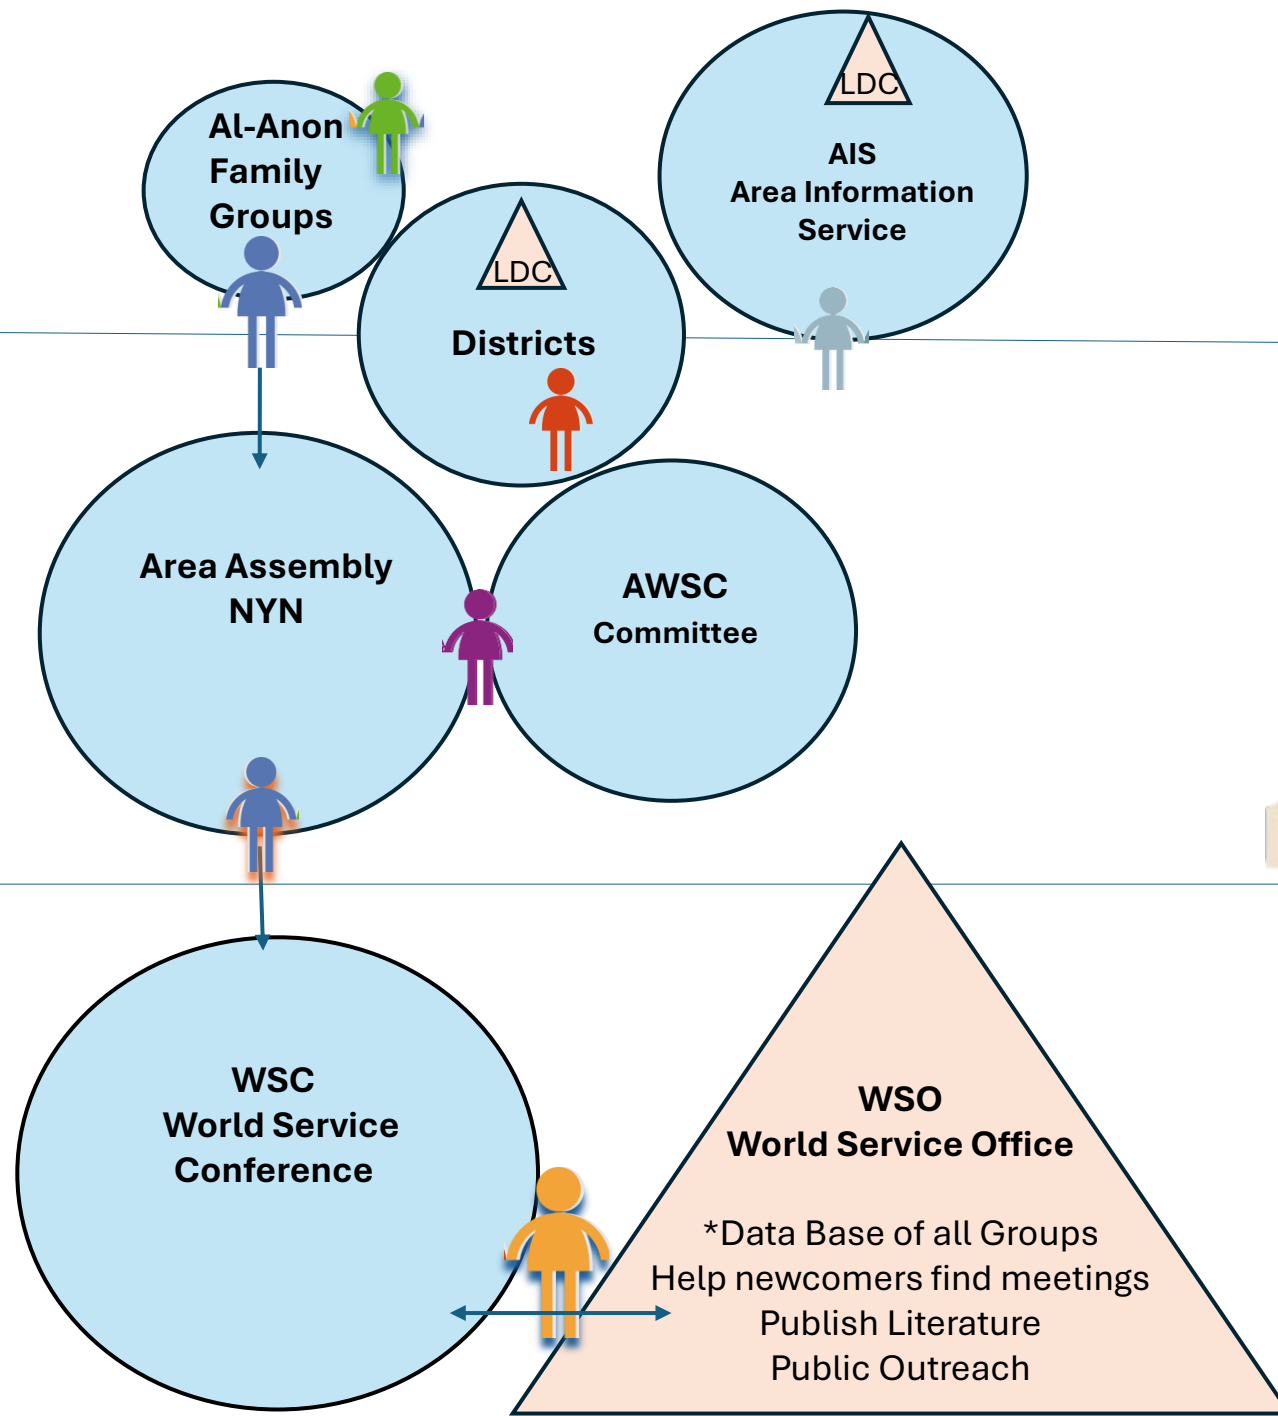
Al-Anon Family Groups

LDC

Districts

LDC

AIS
Area Information Service

Area Assembly
NYN

AWSC
Committee

WSC
World Service Conference

WSO
World Service Office

*Data Base of all Groups
Help newcomers find meetings
Publish Literature
Public Outreach